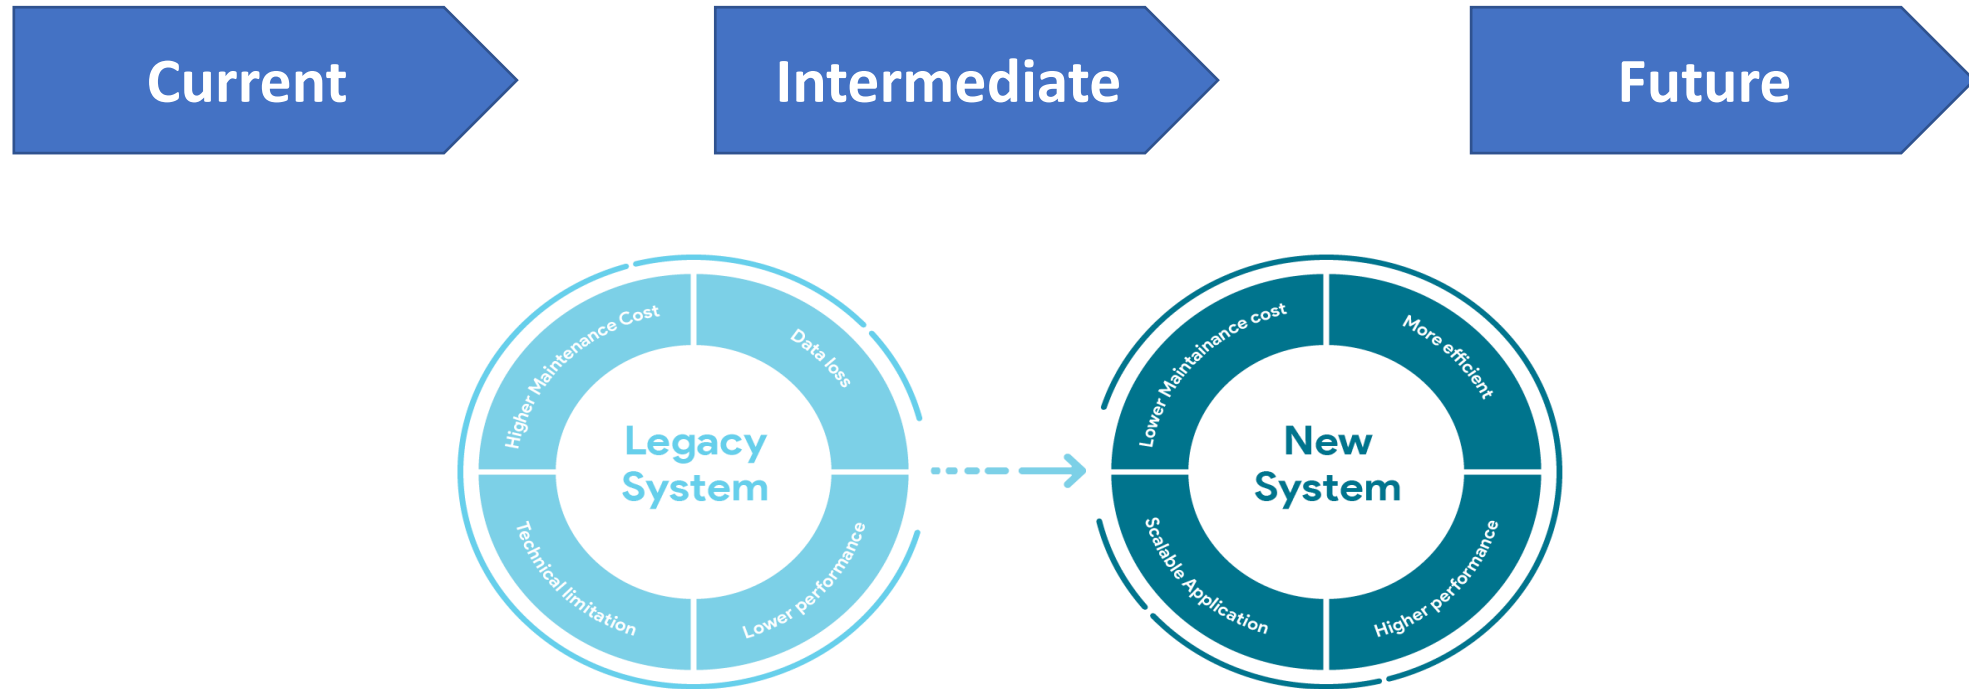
Current

Intermediate

Future

Legacy System

Higher Maintenance Cost

Data loss

Technical limitation

Lower performance

New System

Lower Maintainance cost

More efficient

Scalable Application

Higher performance